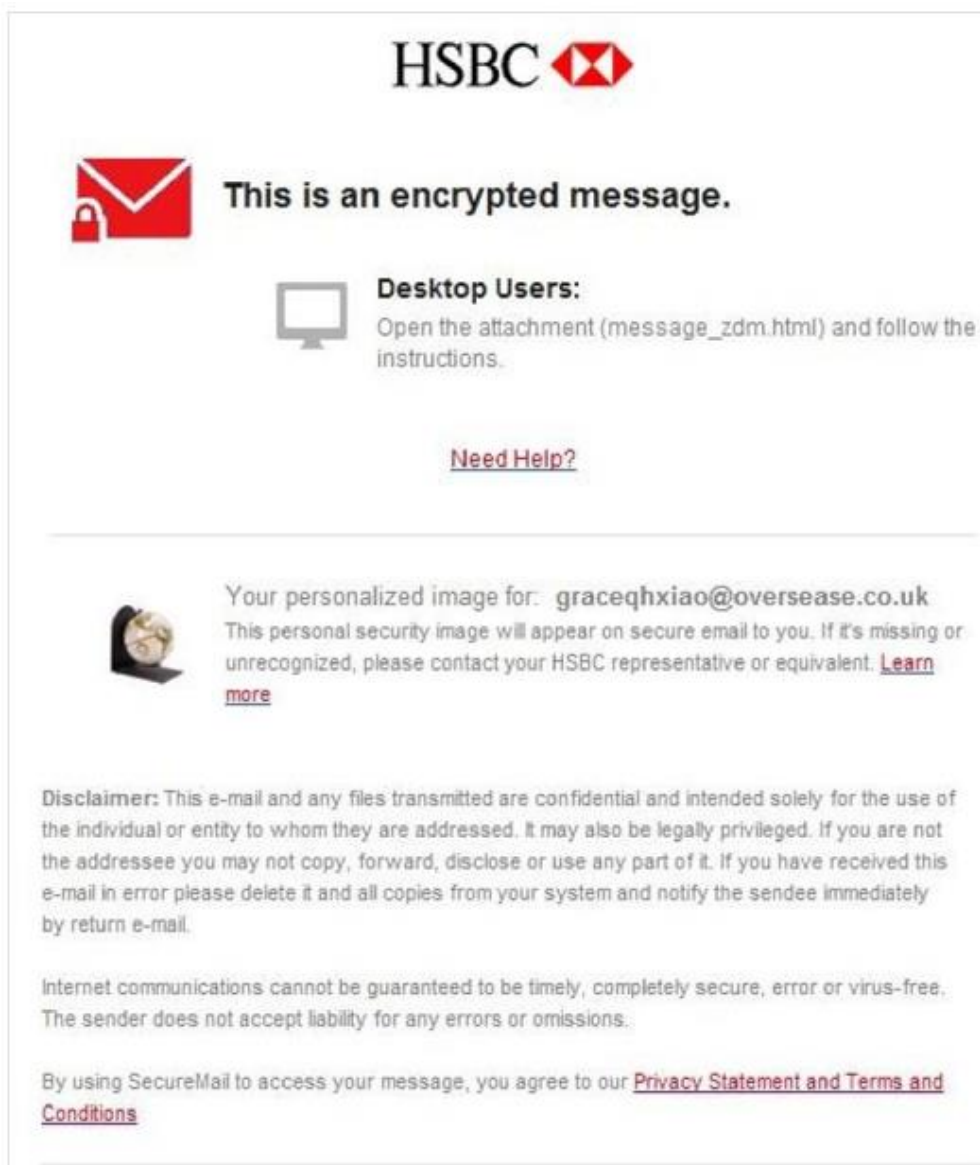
HSBC

This is an encrypted message.

Desktop Users:
Open the attachment (message_zdm.html) and follow the instructions.

Need Help?

Your personalized image for: graceqhxiao@oversease.co.uk
This personal security image will appear on secure email to you. If it's missing or unrecognized, please contact your HSBC representative or equivalent. Learn more

Disclaimer: This e-mail and any files transmitted are confidential and intended solely for the use of the individual or entity to whom they are addressed. It may also be legally privileged. If you are not the addressee you may not copy, forward, disclose or use any part of it. If you have received this e-mail in error please delete it and all copies from your system and notify the sendee immediately by return e-mail.

Internet communications cannot be guaranteed to be timely, completely secure, error or virus-free. The sender does not accept liability for any errors or omissions.

By using SecureMail to access your message, you agree to our Privacy Statement and Terms and Conditions